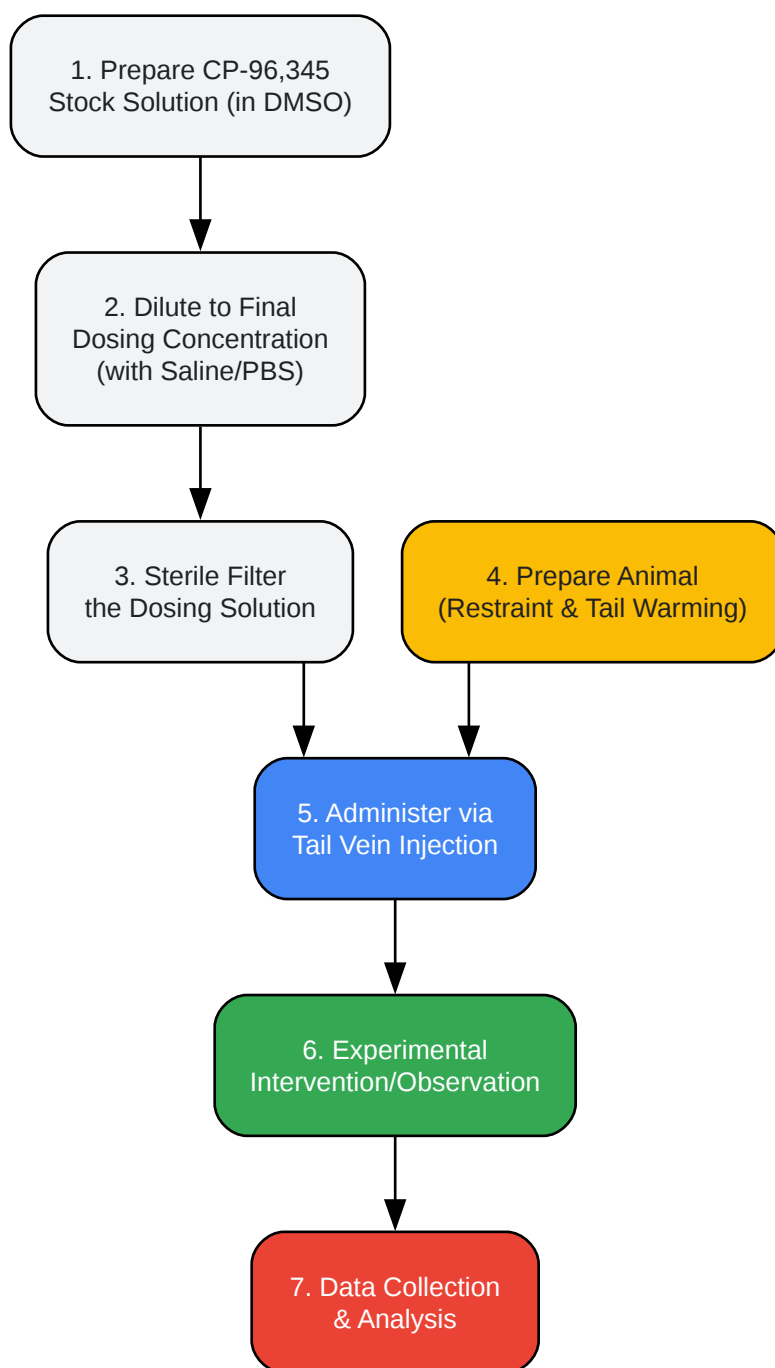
1. Prepare CP-96,345 Stock Solution (in DMSO)

2. Dilute to Final Dosing Concentration (with Saline/PBS)

3. Sterile Filter the Dosing Solution

4. Prepare Animal (Restraint & Tail Warming)

5. Administer via Tail Vein Injection

6. Experimental Intervention/Observation

7. Data Collection & Analysis